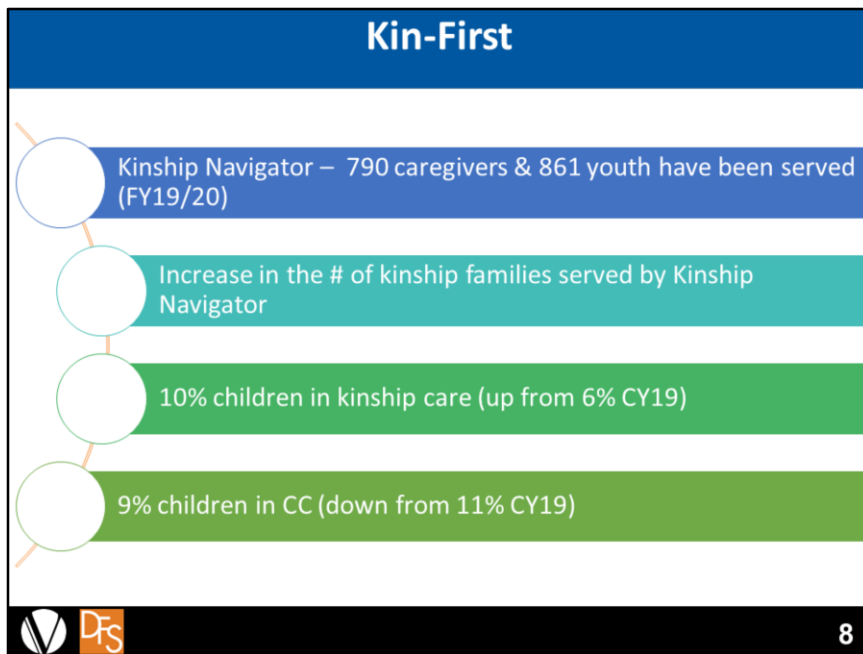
Kin-First

Kinship Navigator – 790 caregivers & 861 youth have been served (FY19/20)

Increase in the # of kinship families served by Kinship Navigator

10% children in kinship care (up from 6% CY19)

9% children in CC (down from 11% CY19)

DFS

8